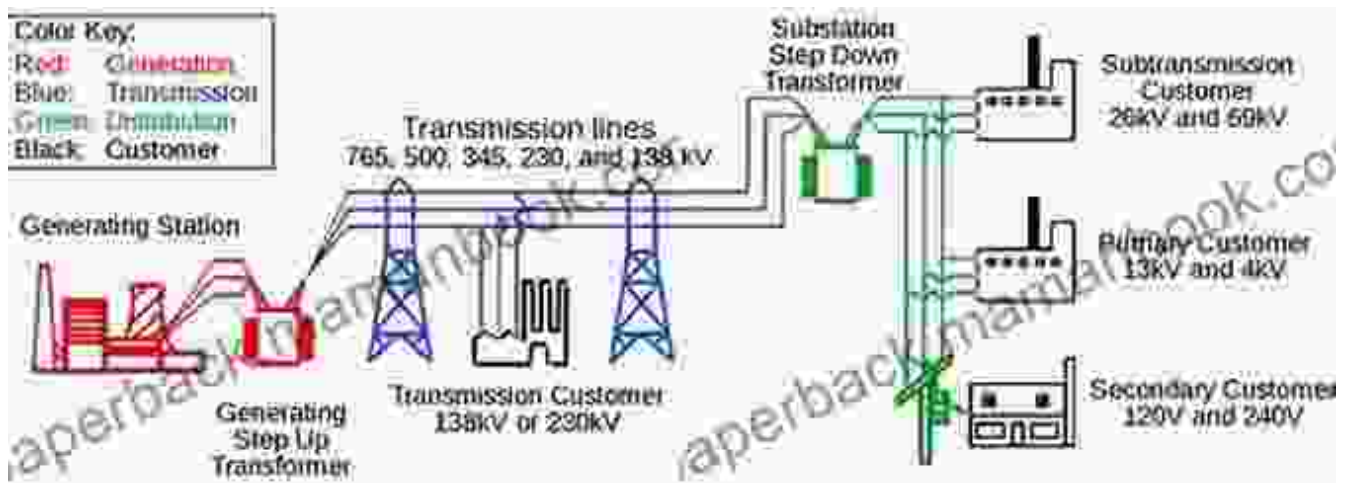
Color Key:
Red: Generation
Blue: Transmission
Green: Distribution
Black: Customer

Transmission lines
765, 500, 345, 230, and 138 kV

Substation
Step Down
Transformer

Subtransmission
Customer
26kV and 69kV

Generating Station

Primary Customer
13kV and 4kV

Generating
Step Up
Transformer

Transmission Customer
138kV or 230kV

Secondary Customer
120V and 240V

paperbackmanualbook.com
paperbackmanualbook.com